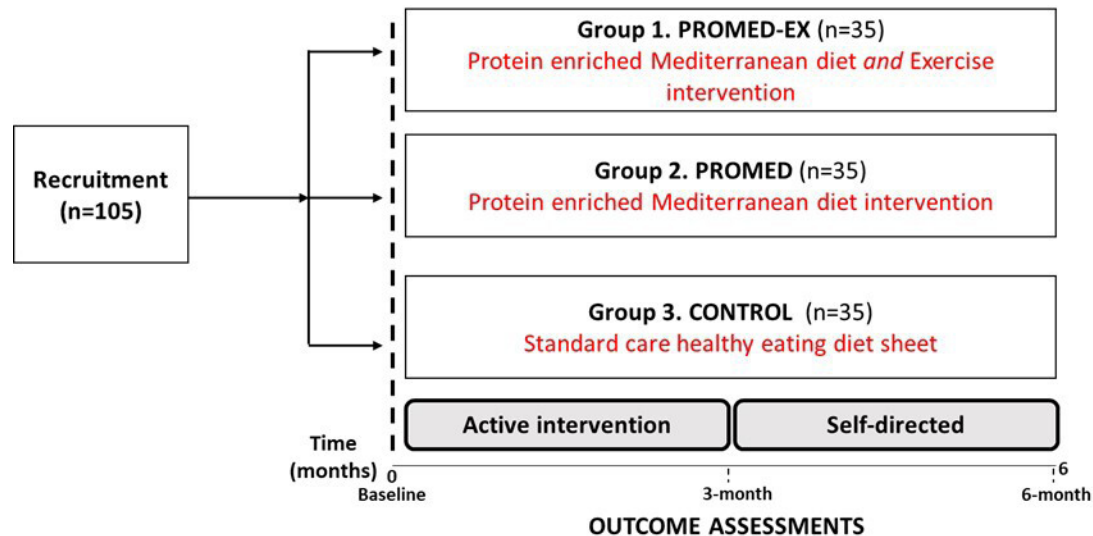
Recruitment (n=105)

Group 1. PROMED-EX (n=35)
Protein enriched Mediterranean diet *and* Exercise intervention

Group 2. PROMED (n=35)
Protein enriched Mediterranean diet intervention

Group 3. CONTROL (n=35)
Standard care healthy eating diet sheet

Active intervention

Self-directed

Time (months)

0
Baseline

3-month

6
6-month

OUTCOME ASSESSMENTS